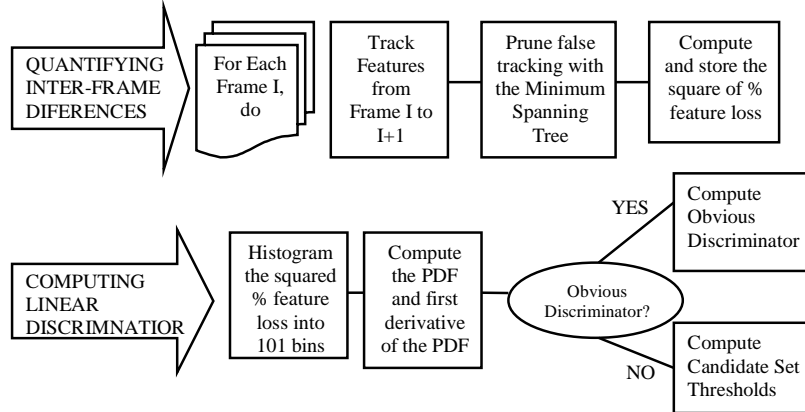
QUANTIFYING INTER-FRAME DIFERENCES

For Each Frame I, do

Track Features from Frame I to I+1

Prune false tracking with the Minimum Spanning Tree

Compute and store the square of % feature loss

COMPUTING LINEAR DISCRIMNATIOR

Histogram the squared % feature loss into 101 bins

Compute the PDF and first derivative of the PDF

Obvious Discriminator?

YES

Compute Obvious Discriminator

NO

Compute Candidate Set Thresholds